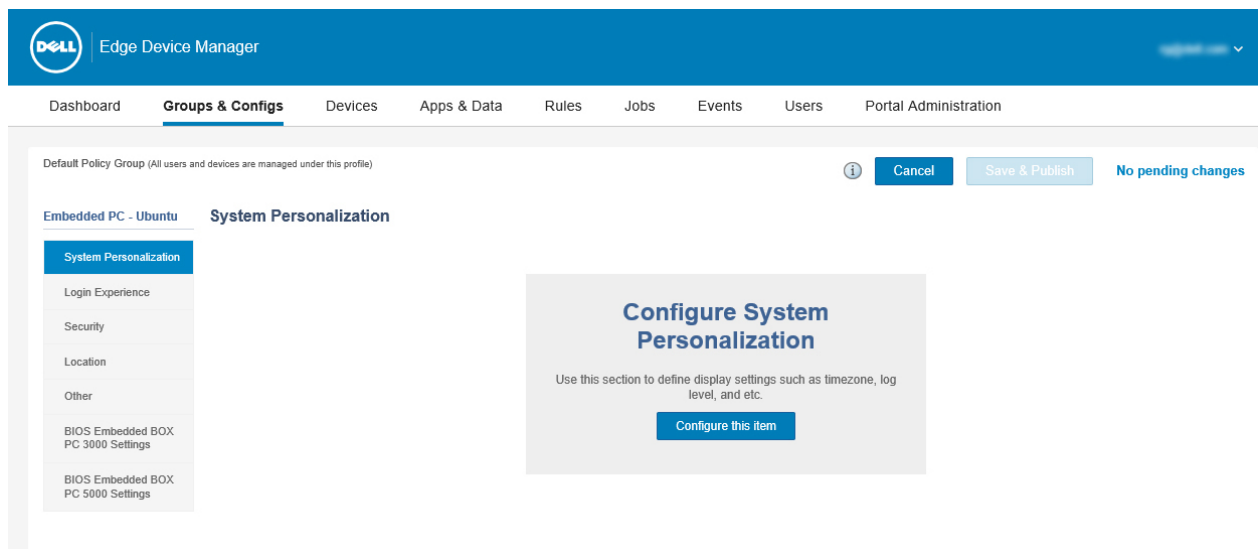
DELL Edge Device Manager

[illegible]

Dashboard Groups & Configs Devices Apps & Data Rules Jobs Events Users Portal Administration

Default Policy Group (All users and devices are managed under this profile)

Cancel Save & Publish No pending changes

Embedded PC - Ubuntu

System Personalization

System Personalization
Login Experience
Security
Location
Other
BIOS Embedded BOX PC 3000 Settings
BIOS Embedded BOX PC 5000 Settings

Configure System Personalization

Use this section to define display settings such as timezone, log level, and etc.

Configure this item